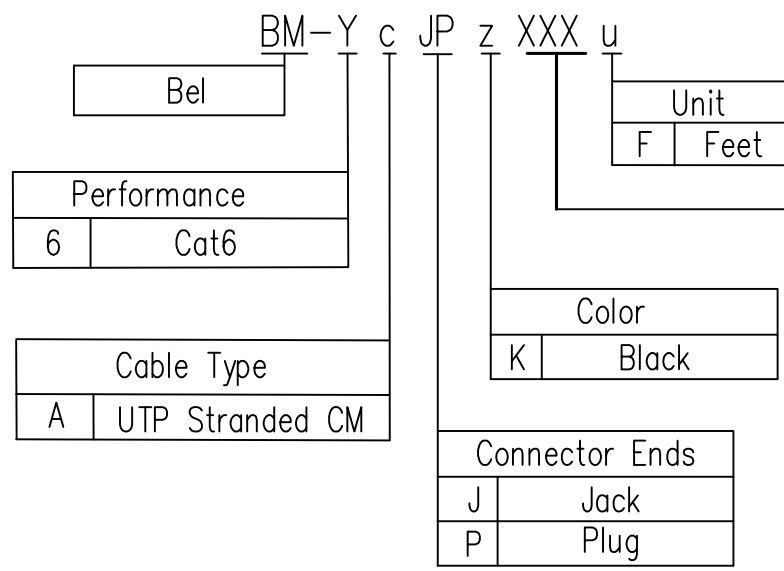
BM-Y c JP z XXX u

Bel

Unit
| F | Feet |
|---|---|

Performance
| 6 | Cat6 |
|---|---|

Color
| K | Black |
|---|---|

Cable Type
| A | UTP Stranded CM |
|---|---|

Connector Ends
| J | Jack |
|---|---|
| P | Plug |